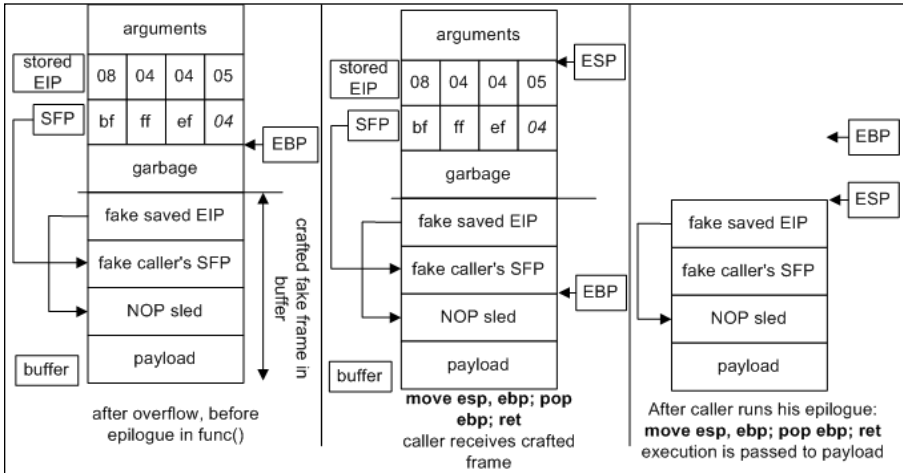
arguments

stored EIP

| 08 | 04 | 04 | 05 |
|---|---|---|---|
| bf | ff | ef | 04 |

SFP

EBP

garbage

fake saved EIP

fake caller's SFP

NOP sled

payload

buffer

crafted fake frame in buffer

after overflow, before epilogue in func()

arguments

ESP

stored EIP

| 08 | 04 | 04 | 05 |
|---|---|---|---|
| bf | ff | ef | 04 |

SFP

garbage

fake saved EIP

fake caller's SFP

EBP

NOP sled

payload

buffer

**move esp, ebp; pop ebp; ret**
caller receives crafted frame

EBP

ESP

fake saved EIP

fake caller's SFP

NOP sled

payload

After caller runs his epilogue:
**move esp, ebp; pop ebp; ret**
execution is passed to payload